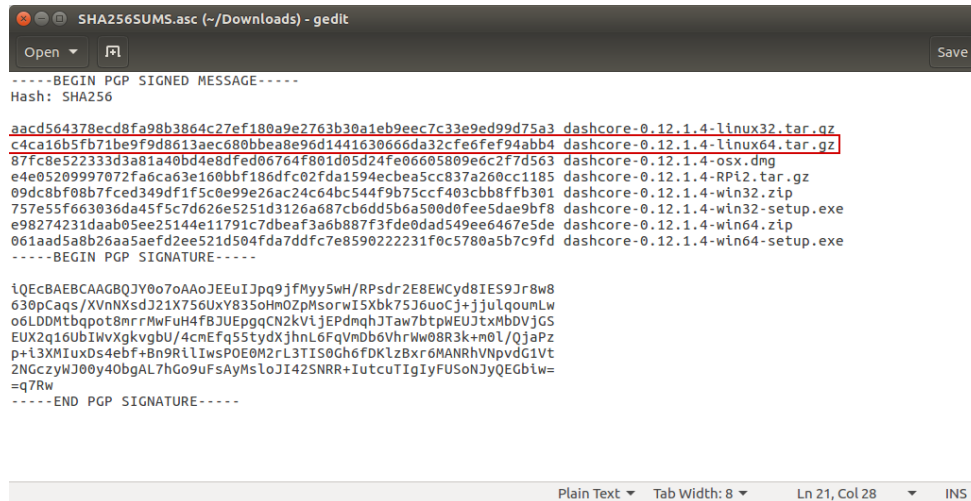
SHA256SUMS.asc (~/Downloads) - gedit

Open ▾ Save

-----BEGIN PGP SIGNED MESSAGE-----
Hash: SHA256

aacd564378ecd8fa98b3864c27ef180a9e2763b30a1eb9eec7c33e9ed99d75a3 dashcore-0.12.1.4-linux32.tar.gz
c4ca16b5fb71be9f9d8613aec680bbea8e96d1441630666da32cfe6fef94abb4 dashcore-0.12.1.4-linux64.tar.gz
87fc8e522333d3a81a40bd4e8dfed06764f801d05d24fe06605809e6c2f7d563 dashcore-0.12.1.4-osx.dmg
e4e05209997072fa6ca63e160bbf186dfc02fda1594ecbea5cc837a260cc1185 dashcore-0.12.1.4-RPi2.tar.gz
09dc8bf08b7fced349df1f5c0e99e26ac24c64bc544f9b75ccf403cbb8ffb301 dashcore-0.12.1.4-win32.zip
757e55f663036da45f5c7d626e5251d3126a687cb6dd5b6a500d0fee5dae9bf8 dashcore-0.12.1.4-win32-setup.exe
e98274231daab05ee25144e11791c7dbeaf3a6b887f3fde0dad549ee6467e5de dashcore-0.12.1.4-win64.zip
061aad5a8b26aa5aefd2ee521d504fda7ddfc7e8590222231f0c5780a5b7c9fd dashcore-0.12.1.4-win64-setup.exe
-----BEGIN PGP SIGNATURE-----

iQEcBAEBCAAGBQJY0o7oAAoJEEuIJpq9jfMyy5wH/RPsdr2E8EWCyd8IES9Jr8w8
630pCaqs/XVnNXsdJ21X756UxY835oHmOZpMsorwI5Xbk75J6uoCj+jjulqoumLw
o6LDDMtbqpot8mrrMwFuH4fBJUEpgqCN2kVijEPdmqhJTaw7btpWEUJtxMbDVjGS
EUX2q16UbIWvXgkvgbU/4cmEfq55tydXjhnL6FqVmDb6VhrWw08R3k+m0l/QjaPz
p+i3XMIuxDs4ebf+Bn9RilIwsPOE0M2rL3TIS0Gh6fDKlzBxr6MANRhVNpvdG1Vt
2NGczyWJ00y4ObgAL7hGo9uFsAyMsloJI42SNRR+IutcuTIgIyFUSoNJyQEGbiw=
=q7Rw
-----END PGP SIGNATURE-----

Plain Text ▾ Tab Width: 8 ▾ Ln 21, Col 28 ▾ INS